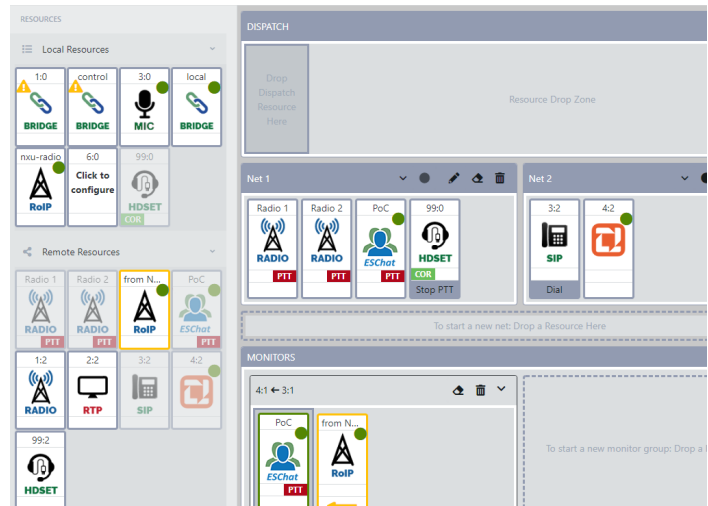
RESOURCES

Local Resources

1:0
BRIDGE

control
BRIDGE

3:0
MIC

local
BRIDGE

nxu-radio
RoIP

6:0
Click to configure

99:0
HDSET
COR

Remote Resources

Radio 1
RADIO
PTT

Radio 2
RADIO
PTT

from N...
RoIP

PoC
ESChat
PTT

1:2
RADIO

2:2
RTP

3:2
SIP

4:2

99:2
HDSET

DISPATCH

Drop Dispatch Resource Here

Resource Drop Zone

Net 1

Radio 1
RADIO
PTT

Radio 2
RADIO
PTT

PoC
ESChat
PTT

99:0
HDSET
COR
Stop PTT

Net 2

3:2
SIP
Dial

4:2

To start a new net: Drop a Resource Here

MONITORS

4:1 ← 3:1

PoC
ESChat
PTT

from N...
RoIP

To start a new monitor group: Drop a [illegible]